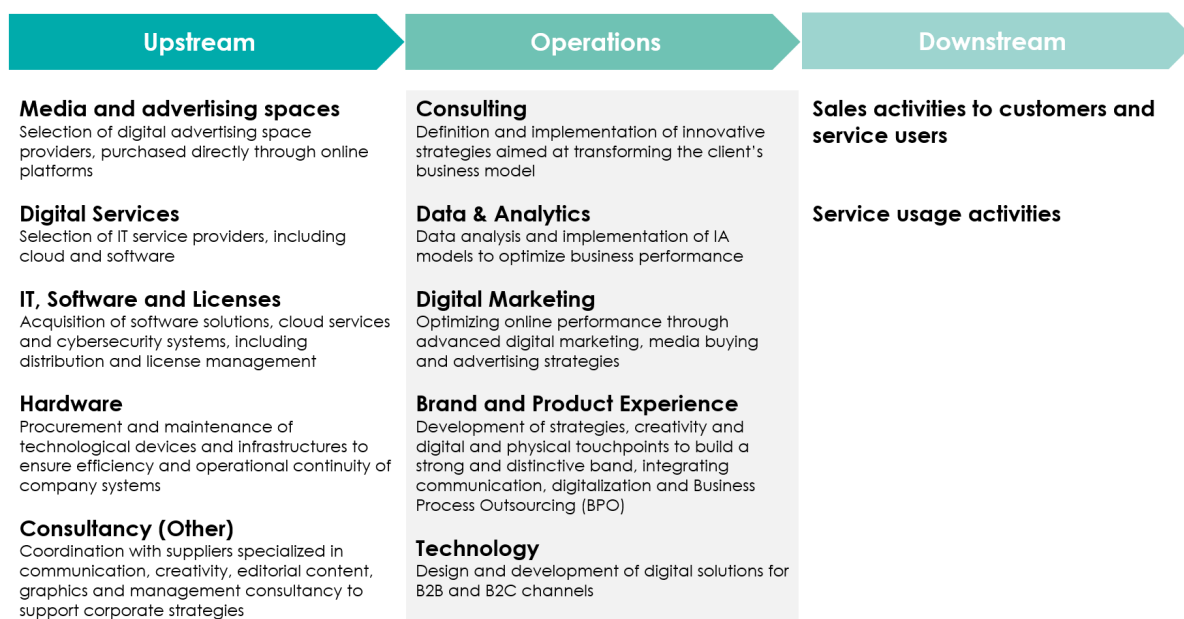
Upstream

Operations

Downstream

Media and advertising spaces
Selection of digital advertising space providers, purchased directly through online platforms

Digital Services
Selection of IT service providers, including cloud and software

IT, Software and Licenses
Acquisition of software solutions, cloud services and cybersecurity systems, including distribution and license management

Hardware
Procurement and maintenance of technological devices and infrastructures to ensure efficiency and operational continuity of company systems

Consultancy (Other)
Coordination with suppliers specialized in communication, creativity, editorial content, graphics and management consultancy to support corporate strategies

Consulting
Definition and implementation of innovative strategies aimed at transforming the client's business model

Data & Analytics
Data analysis and implementation of IA models to optimize business performance

Digital Marketing
Optimizing online performance through advanced digital marketing, media buying and advertising strategies

Brand and Product Experience
Development of strategies, creativity and digital and physical touchpoints to build a strong and distinctive band, integrating communication, digitalization and Business Process Outsourcing (BPO)

Technology
Design and development of digital solutions for B2B and B2C channels

Sales activities to customers and service users

Service usage activities